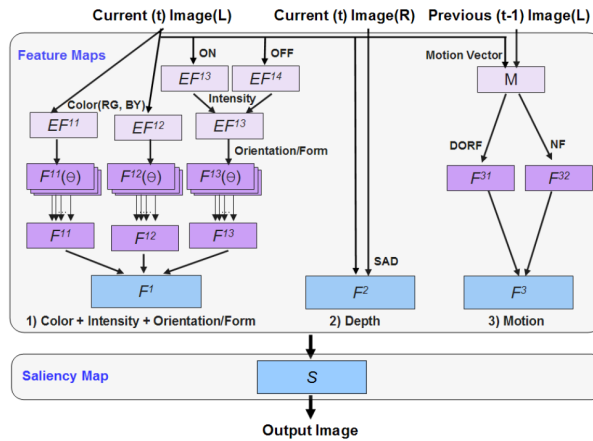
Current (t) Image(L)
Current (t) Image(R)
Previous (t-1) Image(L)

Feature Maps

ON
OFF
$EF^{13}$
$EF^{14}$
Intensity
Motion Vector
M
Color(RG, BY)
$EF^{11}$
$EF^{12}$
$EF^{13}$
Orientation/Form
DORF
NF
$F^{11}(\Theta)$
$F^{12}(\Theta)$
$F^{13}(\Theta)$
$F^{31}$
$F^{32}$
$F^{11}$
$F^{12}$
$F^{13}$
SAD
$F^{1}$
$F^{2}$
$F^{3}$
1) Color + Intensity + Orientation/Form
2) Depth
3) Motion

Saliency Map
S

Output Image